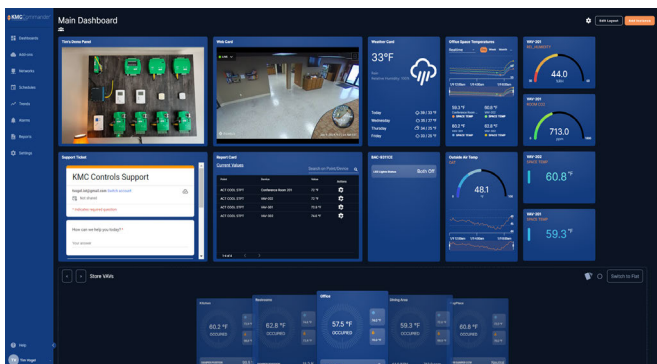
KMC Commander

Main Dashboard

Edit Layout

Dashboards
Admins
Networks
Schedules
Trends
Alarms
Reports
Settings

Tim's Demo Panel

Web Card

Weather Card

33°F

Today
Wednesday
Thursday
Friday

Office Space Temperatures

VAV-201

44.0

VAV-201

713.0

Support Ticket

KMC Controls Support

How can we help you today?

Report Card

Controls Values

Search on Point/Device

RAC-BOYCE

Both Off

Outside Air Temp

48.1

VAV-202

60.8 °F

VAV-203

59.3 °F

Store VAVs

Switch to Flat

60.2 °F
OCCUPIED

62.8 °F
OCCUPIED

Office

57.5 °F
OCCUPIED

Dining Area

59.3 °F
OCCUPIED

60.8 °F
OCCUPIED

Help